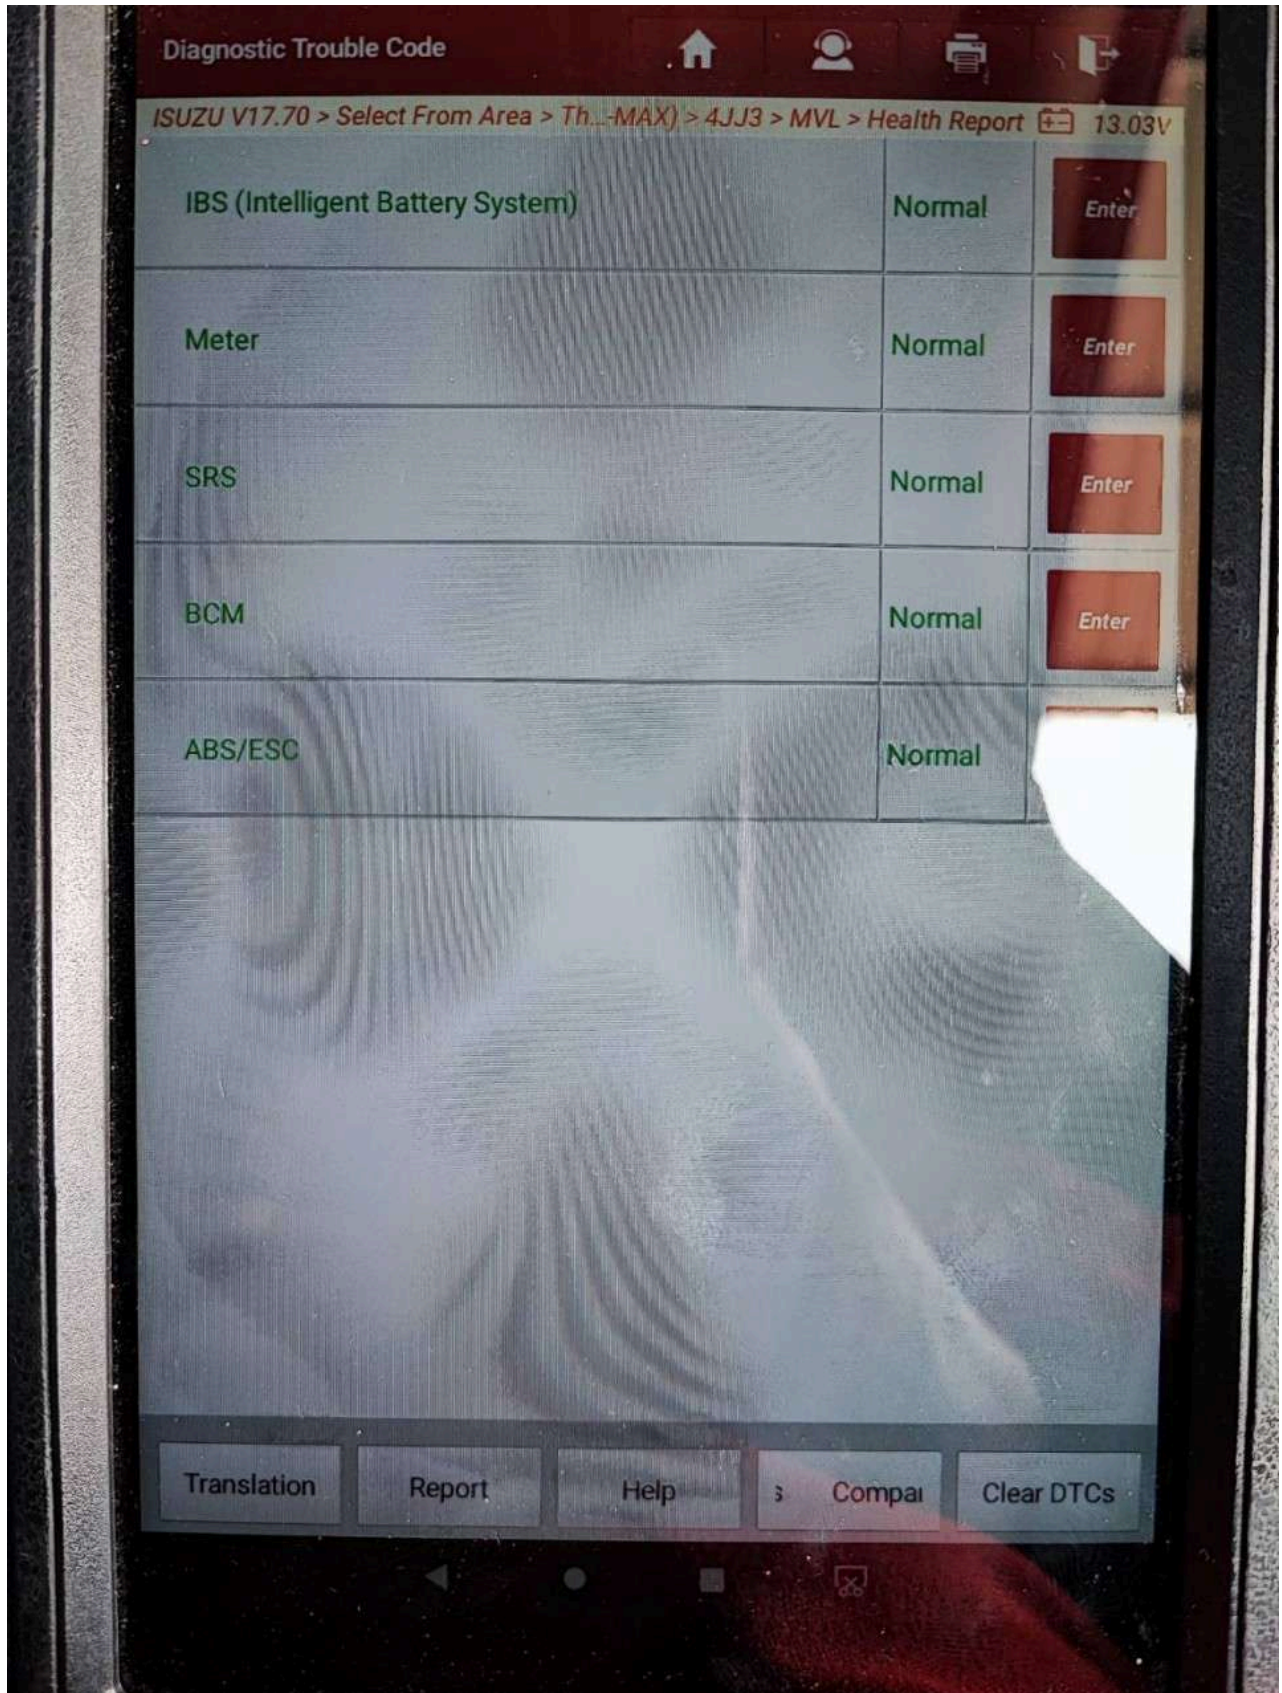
Diagnostic Trouble Code

ISUZU V17.70 > Select From Area > Th...-MAX) > 4JJ3 > MVL > Health Report 13.03V

| | | |
|---|---|---|
| IBS (Intelligent Battery System) | Normal | Enter |
| Meter | Normal | Enter |
| SRS | Normal | Enter |
| BCM | Normal | Enter |
| ABS/ESC | Normal | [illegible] |

Translation Report Help s Compai Clear DTCs